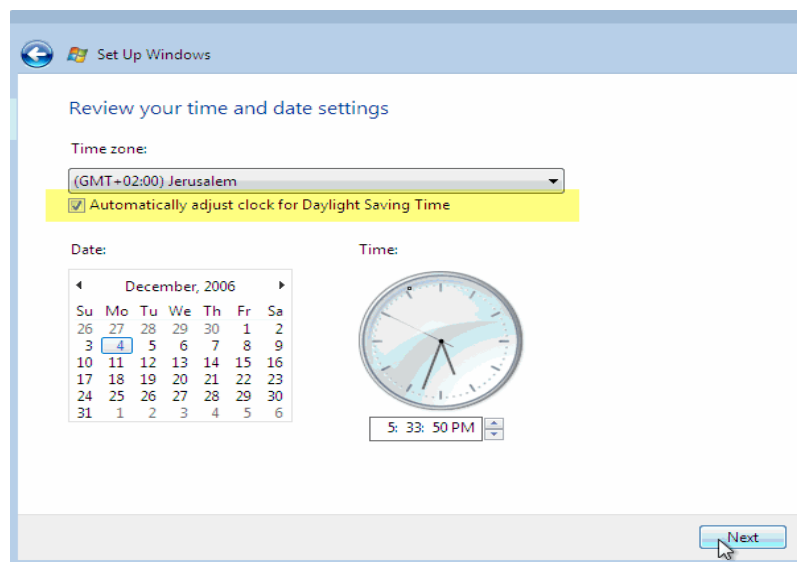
Set Up Windows

Review your time and date settings

Time zone:

(GMT+02:00) Jerusalem

Automatically adjust clock for Daylight Saving Time

Date:

December, 2006

| Su | Mo | Tu | We | Th | Fr | Sa |
|---|---|---|---|---|---|---|
| 26 | 27 | 28 | 29 | 30 | 1 | 2 |
| 3 | 4 | 5 | 6 | 7 | 8 | 9 |
| 10 | 11 | 12 | 13 | 14 | 15 | 16 |
| 17 | 18 | 19 | 20 | 21 | 22 | 23 |
| 24 | 25 | 26 | 27 | 28 | 29 | 30 |
| 31 | 1 | 2 | 3 | 4 | 5 | 6 |

Time:

5: 33: 50 PM

Next